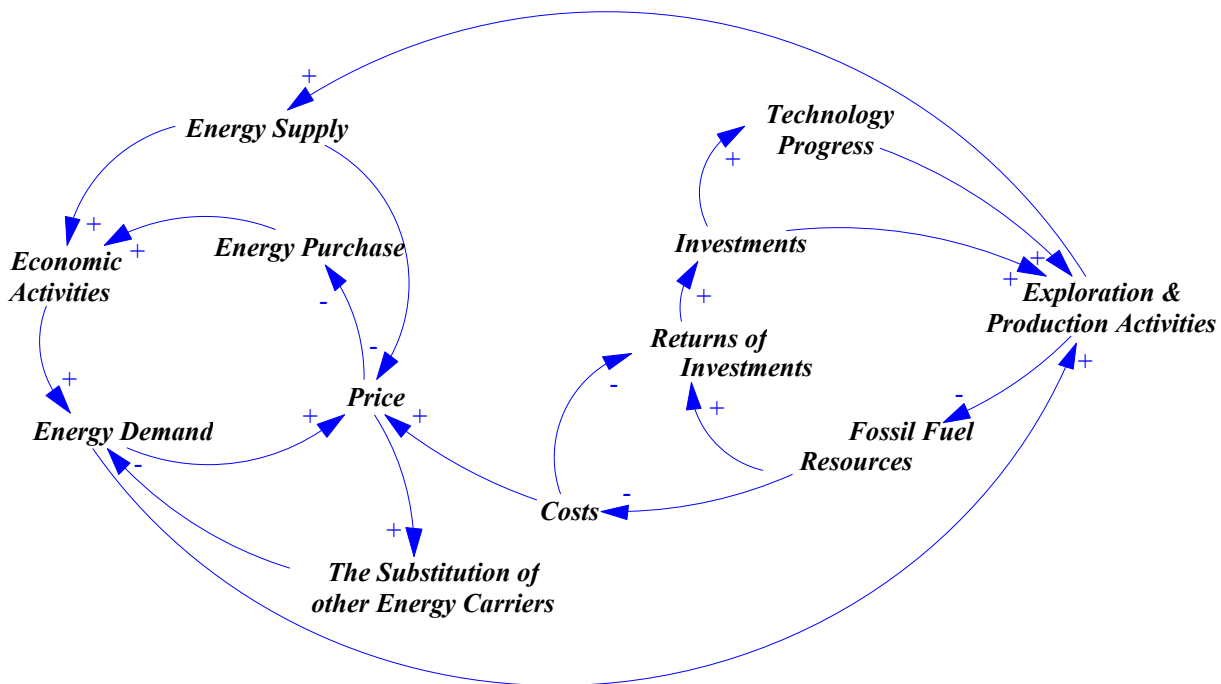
+

Energy Supply

Technology Progress

+

+

Economic Activities

+

Energy Purchase

Investments

+

+

Exploration & Production Activities

-

-

+

Returns of Investments

+

Price

-

+

+

+

Energy Demand

-

+

Fossil Fuel Resources

-

-

Costs

+

The Substitution of other Energy Carriers